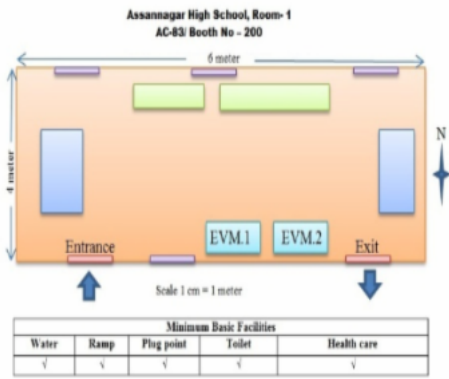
Assannagar High School, Room- 1
AC-83/ Booth No - 200

6 meter

4 meter

N

Entrance

EVM.1

EVM.2

Exit

Scale 1 cm = 1 meter

| Minimum Basic Facilities | | | | |
|---|---|---|---|---|
| Water | Ramp | Plug point | Toilet | Health care |
| √ | √ | √ | √ | √ |